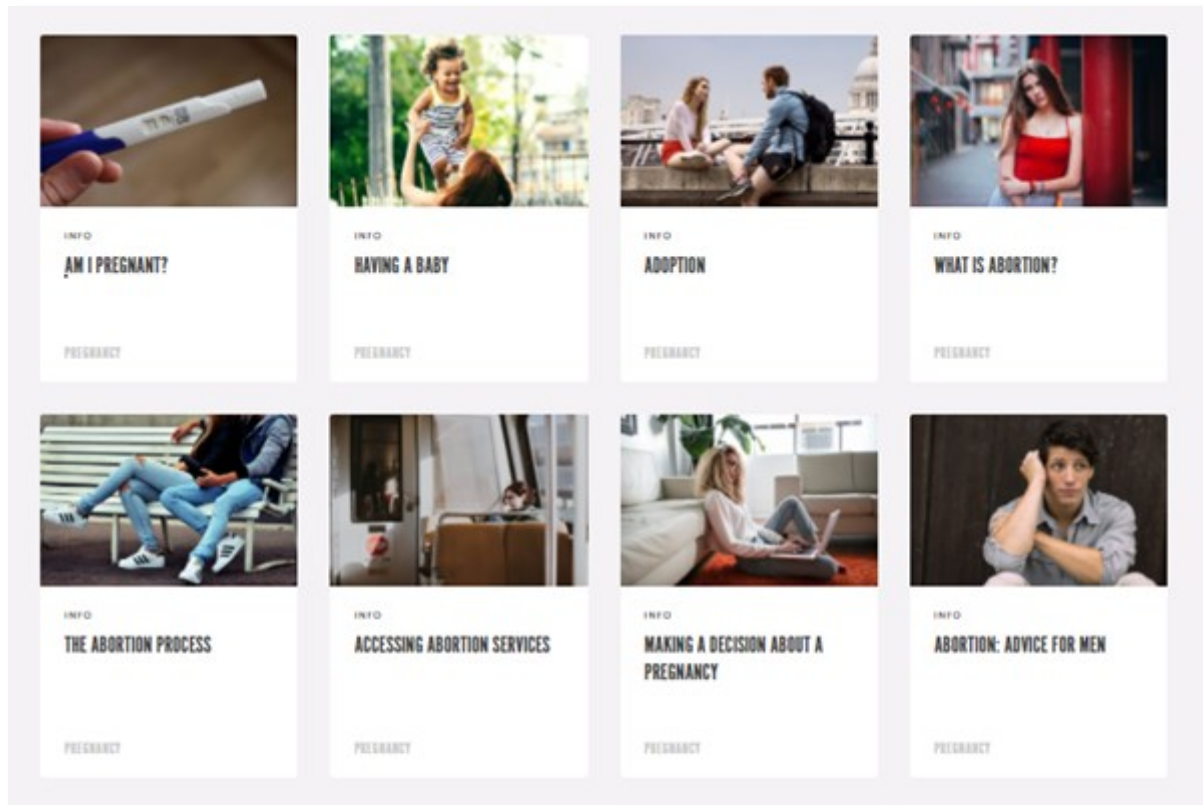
INFO
AM I PREGNANT?
PREGNANCY

INFO
HAVING A BABY
PREGNANCY

INFO
ADOPTION
PREGNANCY

INFO
WHAT IS ABORTION?
PREGNANCY

INFO
THE ABORTION PROCESS
PREGNANCY

INFO
ACCESSING ABORTION SERVICES
PREGNANCY

INFO
MAKING A DECISION ABOUT A PREGNANCY
PREGNANCY

INFO
ABORTION: ADVICE FOR MEN
PREGNANCY